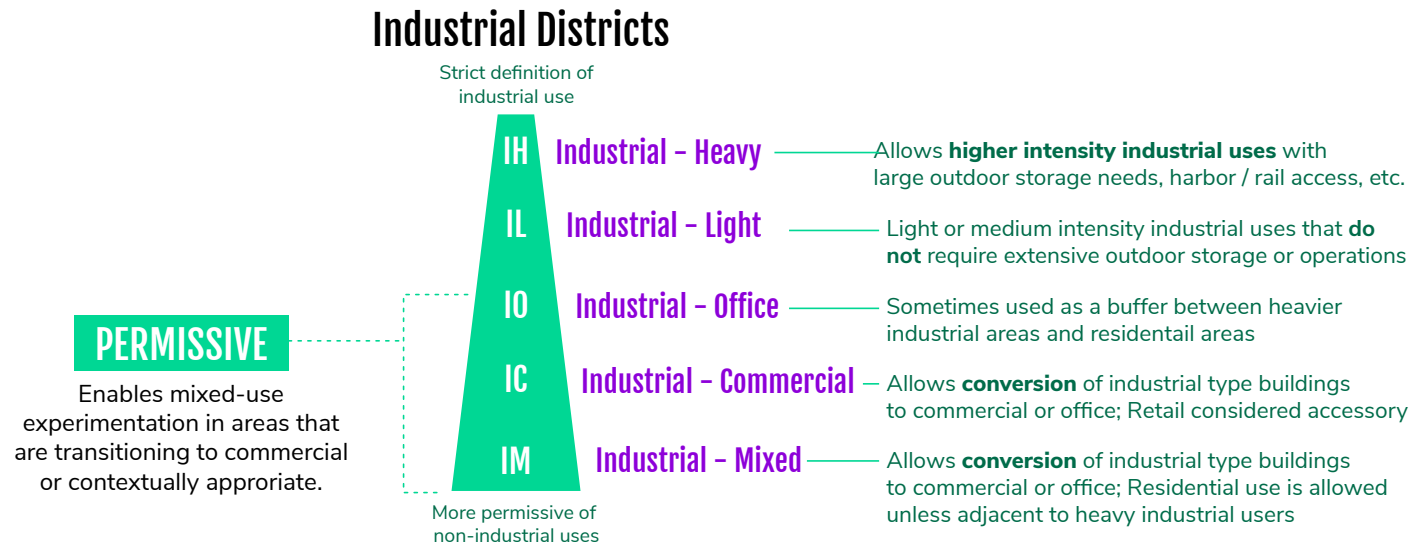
Industrial Districts

Strict definition of industrial use

IH Industrial - Heavy

Allows **higher intensity industrial uses** with large outdoor storage needs, harbor / rail access, etc.

IL Industrial - Light

Light or medium intensity industrial uses that **do not** require extensive outdoor storage or operations

IO Industrial - Office

Sometimes used as a buffer between heavier industrial areas and residentail areas

IC Industrial - Commercial

Allows **conversion** of industrial type buildings to commercial or office; Retail considered accessory

IM Industrial - Mixed

Allows **conversion** of industrial type buildings to commercial or office; Residential use is allowed unless adjacent to heavy industrial users

More permissive of non-industrial uses

PERMISSIVE

Enables mixed-use experimentation in areas that are transitioning to commercial or contextually approriate.